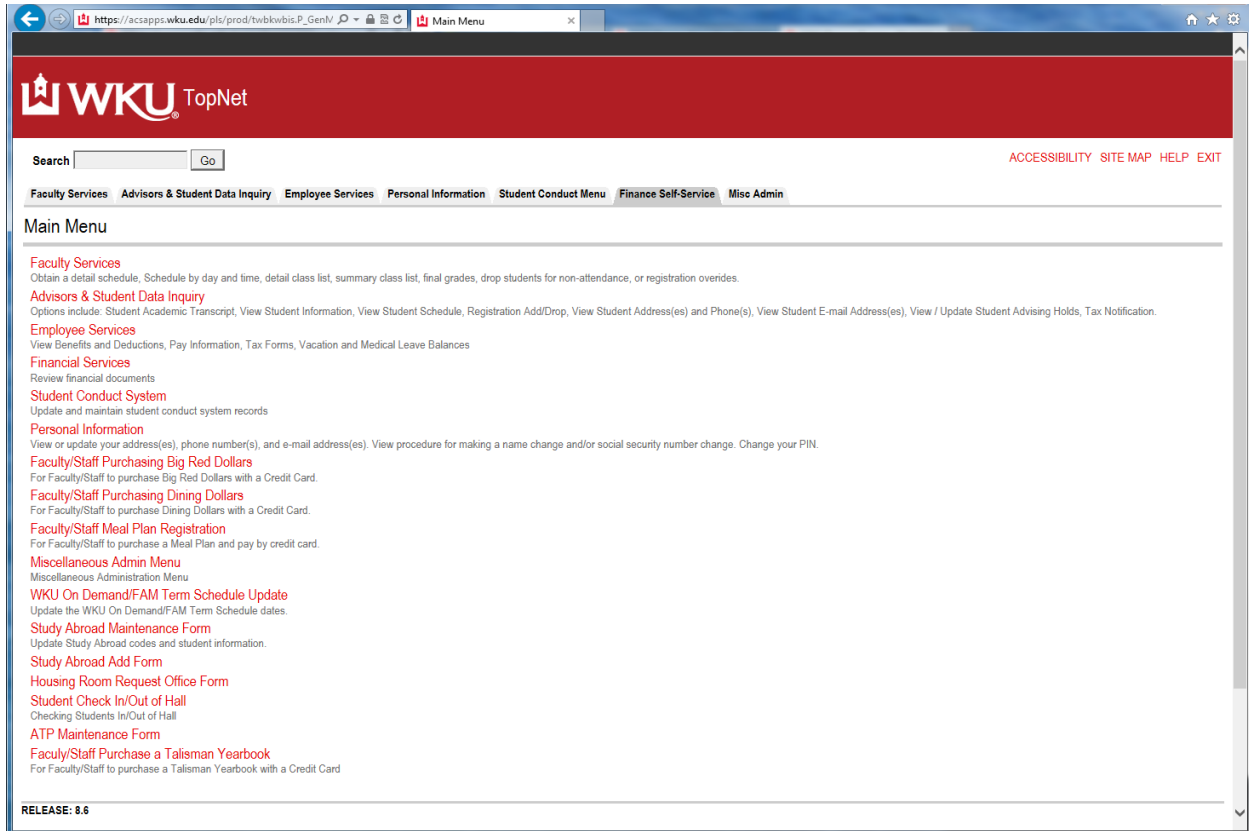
https://acsapps.wku.edu/pls/prod/twbkwbis.P_GenM

Main Menu

WKU TopNet

Search Go

ACCESSIBILITY SITE MAP HELP EXIT

Faculty Services | Advisors & Student Data Inquiry | Employee Services | Personal Information | Student Conduct Menu | Finance Self-Service | Misc Admin

Main Menu

Faculty Services
Obtain a detail schedule, Schedule by day and time, detail class list, summary class list, final grades, drop students for non-attendance, or registration overides.

Advisors & Student Data Inquiry
Options include: Student Academic Transcript, View Student Information, View Student Schedule, Registration Add/Drop, View Student Address(es) and Phone(s), View Student E-mail Address(es), View / Update Student Advising Holds, Tax Notification.

Employee Services
View Benefits and Deductions, Pay Information, Tax Forms, Vacation and Medical Leave Balances

Financial Services
Review financial documents

Student Conduct System
Update and maintain student conduct system records

Personal Information
View or update your address(es), phone number(s), and e-mail address(es). View procedure for making a name change and/or social security number change. Change your PIN.

Faculty/Staff Purchasing Big Red Dollars
For Faculty/Staff to purchase Big Red Dollars with a Credit Card.

Faculty/Staff Purchasing Dining Dollars
For Faculty/Staff to purchase Dining Dollars with a Credit Card.

Faculty/Staff Meal Plan Registration
For Faculty/Staff to purchase a Meal Plan and pay by credit card.

Miscellaneous Admin Menu
Miscellaneous Administration Menu

WKU On Demand/FAM Term Schedule Update
Update the WKU On Demand/FAM Term Schedule dates.

Study Abroad Maintenance Form
Update Study Abroad codes and student information.

Study Abroad Add Form

Housing Room Request Office Form

Student Check In/Out of Hall
Checking Students In/Out of Hall

ATP Maintenance Form

Faculy/Staff Purchase a Talisman Yearbook
For Faculty/Staff to purchase a Talisman Yearbook with a Credit Card

RELEASE: 8.6